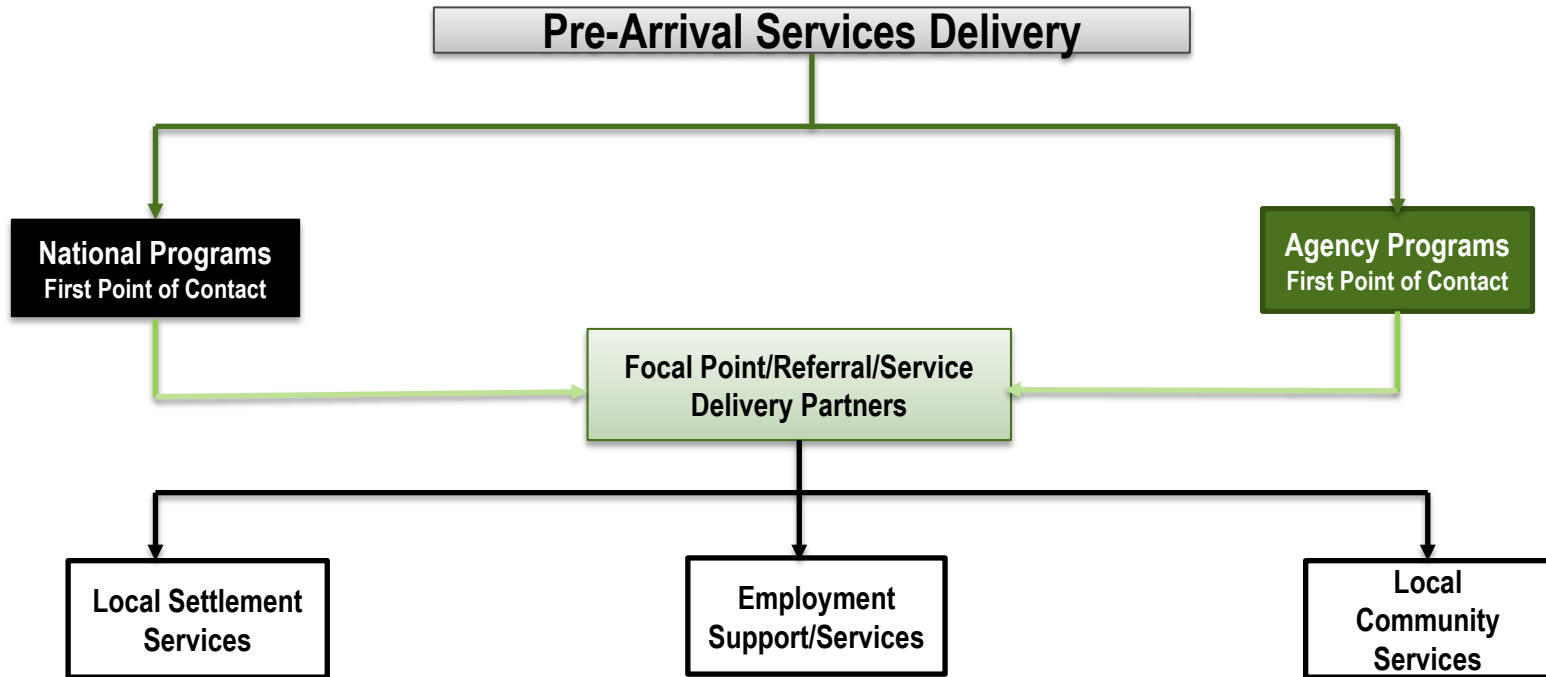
Pre-Arrival Services Delivery

National Programs
First Point of Contact

Agency Programs
First Point of Contact

Focal Point/Referral/Service Delivery Partners

Local Settlement Services

Employment Support/Services

Local Community Services